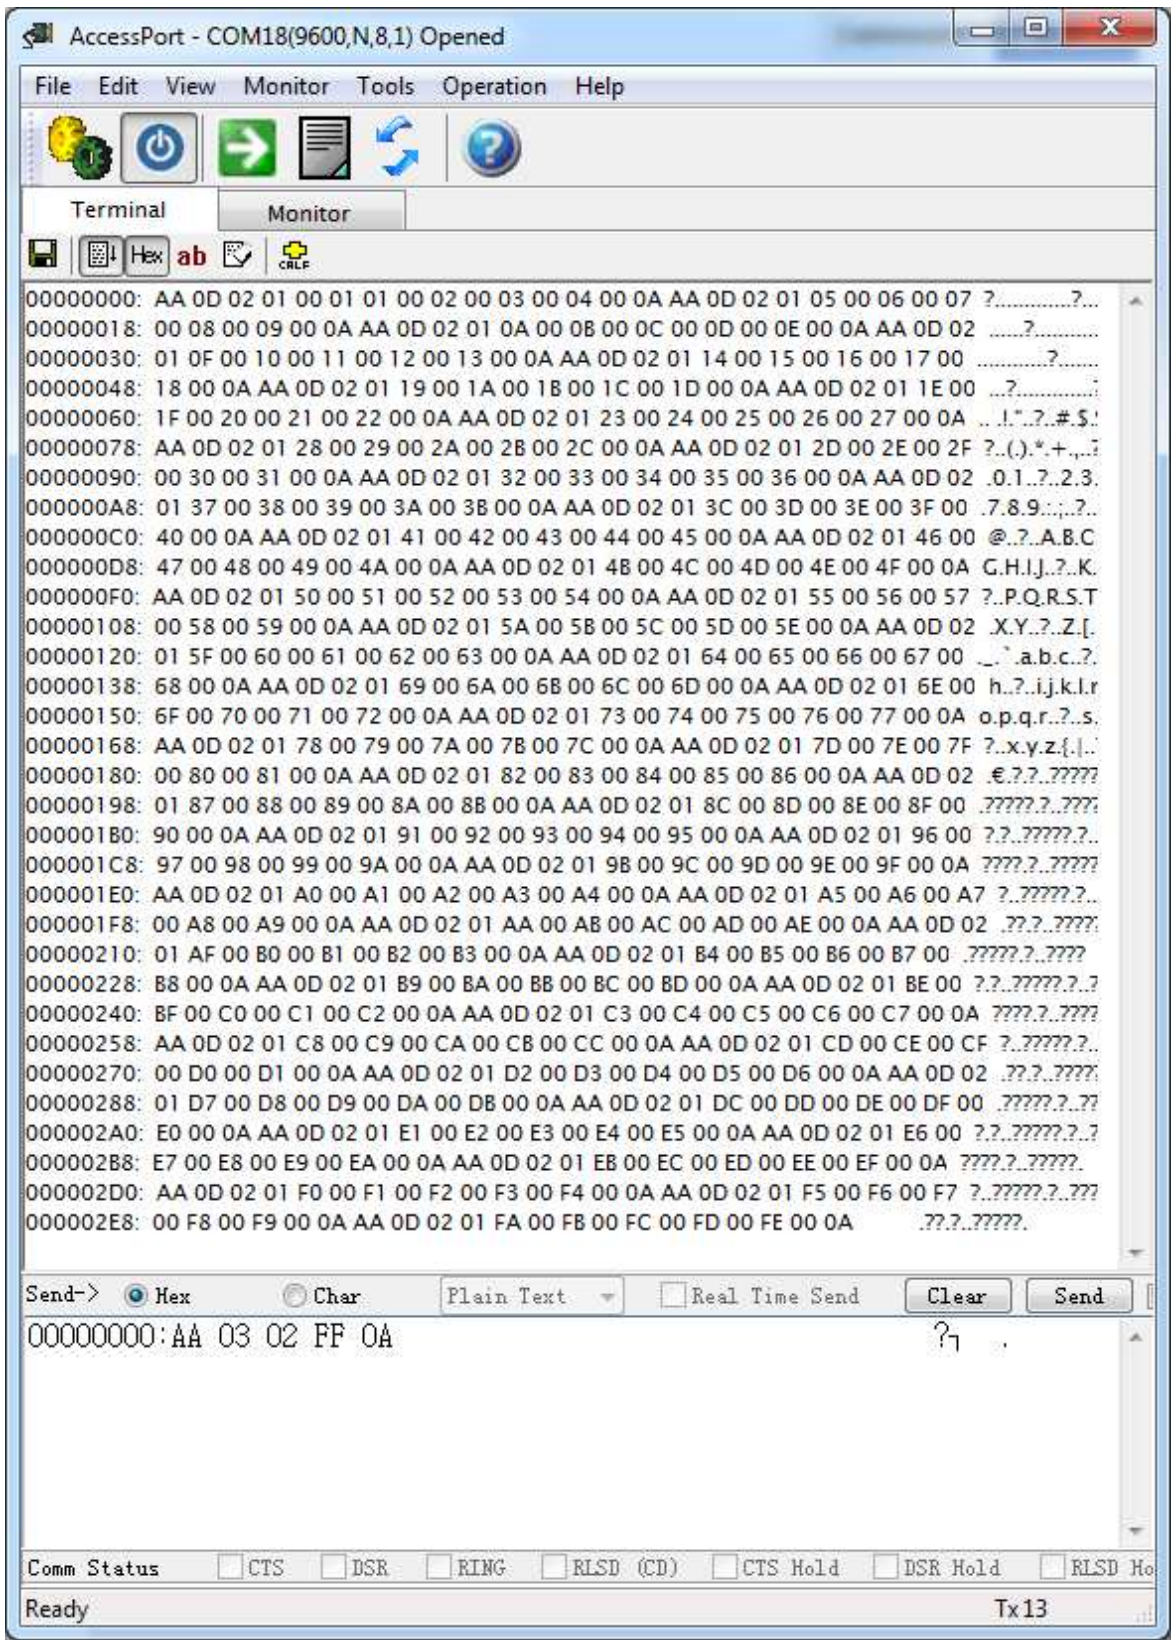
AccessPort - COM18(9600,N,8,1) Opened

File Edit View Monitor Tools Operation Help

Terminal Monitor

Hex ab

00000000: AA 0D 02 01 00 01 01 00 02 00 03 00 04 00 0A AA 0D 02 01 05 00 06 00 07 ?............?...
00000018: 00 08 00 09 00 0A AA 0D 02 01 0A 00 0B 00 0C 00 0D 00 0E 00 0A AA 0D 02 .....?..........
00000030: 01 0F 00 10 00 11 00 12 00 13 00 0A AA 0D 02 01 14 00 15 00 16 00 17 00 ...........?......
00000048: 18 00 0A AA 0D 02 01 19 00 1A 00 1B 00 1C 00 1D 00 0A AA 0D 02 01 1E 00 ...?............
00000060: 1F 00 20 00 21 00 22 00 0A AA 0D 02 01 23 00 24 00 25 00 26 00 27 00 0A .. .!.".?..#.$.
00000078: AA 0D 02 01 28 00 29 00 2A 00 2B 00 2C 00 0A AA 0D 02 01 2D 00 2E 00 2F ?..(.).*.+.,..
00000090: 00 30 00 31 00 0A AA 0D 02 01 32 00 33 00 34 00 35 00 36 00 0A AA 0D 02 .0.1..?..2.3.
000000A8: 01 37 00 38 00 39 00 3A 00 3B 00 0A AA 0D 02 01 3C 00 3D 00 3E 00 3F 00 .7.8.9.:.;..?..
000000C0: 40 00 0A AA 0D 02 01 41 00 42 00 43 00 44 00 45 00 0A AA 0D 02 01 46 00 @..?..A.B.C
000000D8: 47 00 48 00 49 00 4A 00 0A AA 0D 02 01 4B 00 4C 00 4D 00 4E 00 4F 00 0A G.H.I.J..?..K.
000000F0: AA 0D 02 01 50 00 51 00 52 00 53 00 54 00 0A AA 0D 02 01 55 00 56 00 57 ?..P.Q.R.S.T
00000108: 00 58 00 59 00 0A AA 0D 02 01 5A 00 5B 00 5C 00 5D 00 5E 00 0A AA 0D 02 .X.Y..?..Z.[.
00000120: 01 5F 00 60 00 61 00 62 00 63 00 0A AA 0D 02 01 64 00 65 00 66 00 67 00 ._.`.a.b.c..?.
00000138: 68 00 0A AA 0D 02 01 69 00 6A 00 6B 00 6C 00 6D 00 0A AA 0D 02 01 6E 00 h..?..i.j.k.l.r
00000150: 6F 00 70 00 71 00 72 00 0A AA 0D 02 01 73 00 74 00 75 00 76 00 77 00 0A o.p.q.r..?..s.
00000168: AA 0D 02 01 78 00 79 00 7A 00 7B 00 7C 00 0A AA 0D 02 01 7D 00 7E 00 7F ?..x.y.z.{.|..
00000180: 00 80 00 81 00 0A AA 0D 02 01 82 00 83 00 84 00 85 00 86 00 0A AA 0D 02 .€.?.?..?????
00000198: 01 87 00 88 00 89 00 8A 00 8B 00 0A AA 0D 02 01 8C 00 8D 00 8E 00 8F 00 .?????.?..????
000001B0: 90 00 0A AA 0D 02 01 91 00 92 00 93 00 94 00 95 00 0A AA 0D 02 01 96 00 ?.?..?????.?..
000001C8: 97 00 98 00 99 00 9A 00 0A AA 0D 02 01 9B 00 9C 00 9D 00 9E 00 9F 00 0A ????.?..?????
000001E0: AA 0D 02 01 A0 00 A1 00 A2 00 A3 00 A4 00 0A AA 0D 02 01 A5 00 A6 00 A7 ?..?????.?..
000001F8: 00 A8 00 A9 00 0A AA 0D 02 01 AA 00 AB 00 AC 00 AD 00 AE 00 0A AA 0D 02 .??.?..????
00000210: 01 AF 00 B0 00 B1 00 B2 00 B3 00 0A AA 0D 02 01 B4 00 B5 00 B6 00 B7 00 .?????.?..????
00000228: B8 00 0A AA 0D 02 01 B9 00 BA 00 BB 00 BC 00 BD 00 0A AA 0D 02 01 BE 00 ?.?..?????.?..?
00000240: BF 00 C0 00 C1 00 C2 00 0A AA 0D 02 01 C3 00 C4 00 C5 00 C6 00 C7 00 0A ????.?..????
00000258: AA 0D 02 01 C8 00 C9 00 CA 00 CB 00 CC 00 0A AA 0D 02 01 CD 00 CE 00 CF ?..?????.?..
00000270: 00 D0 00 D1 00 0A AA 0D 02 01 D2 00 D3 00 D4 00 D5 00 D6 00 0A AA 0D 02 .??.?..????
00000288: 01 D7 00 D8 00 D9 00 DA 00 DB 00 0A AA 0D 02 01 DC 00 DD 00 DE 00 DF 00 .?????.?..??
000002A0: E0 00 0A AA 0D 02 01 E1 00 E2 00 E3 00 E4 00 E5 00 0A AA 0D 02 01 E6 00 ?.?..?????.?..?
000002B8: E7 00 E8 00 E9 00 EA 00 0A AA 0D 02 01 EB 00 EC 00 ED 00 EE 00 EF 00 0A ????.?..?????.
000002D0: AA 0D 02 01 F0 00 F1 00 F2 00 F3 00 F4 00 0A AA 0D 02 01 F5 00 F6 00 F7 ?..?????.?..???
000002E8: 00 F8 00 F9 00 0A AA 0D 02 01 FA 00 FB 00 FC 00 FD 00 FE 00 0A .??.?..?????.

Send-> Hex Char Plain Text Real Time Send Clear Send

00000000:AA 03 02 FF 0A ?┐ .

Comm Status CTS DSR RING RLSD (CD) CTS Hold DSR Hold RLSD Ho

Ready Tx 13